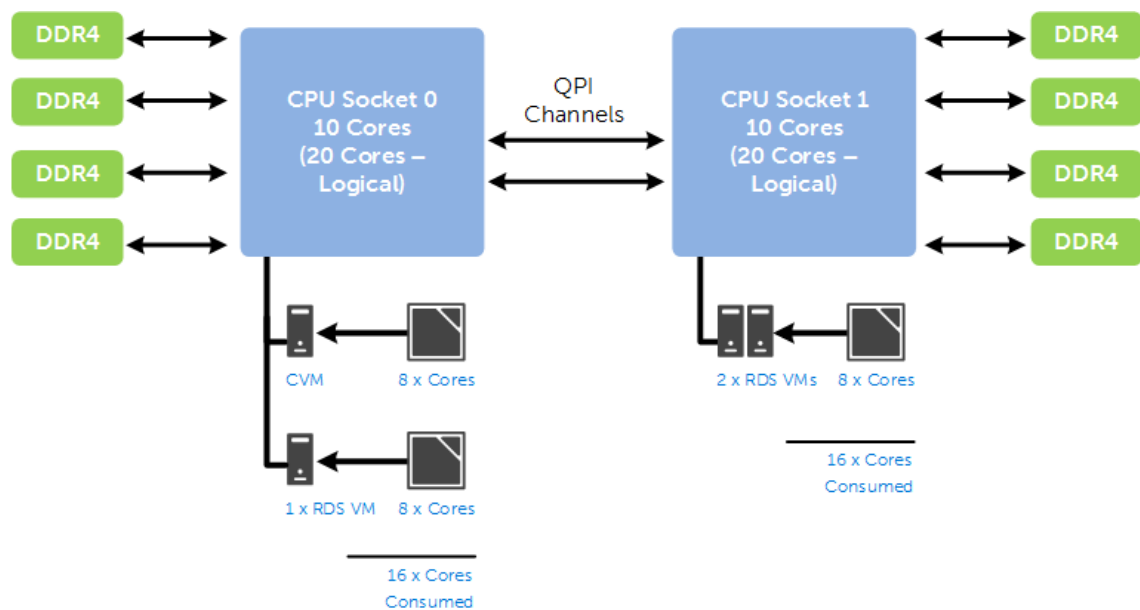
DDR4
DDR4
DDR4
DDR4

CPU Socket 0
10 Cores
(20 Cores – Logical)

QPI Channels

CPU Socket 1
10 Cores
(20 Cores – Logical)

DDR4
DDR4
DDR4
DDR4

CVM
8 x Cores

1 x RDS VM
8 x Cores

16 x Cores Consumed

2 x RDS VMs
8 x Cores

16 x Cores Consumed